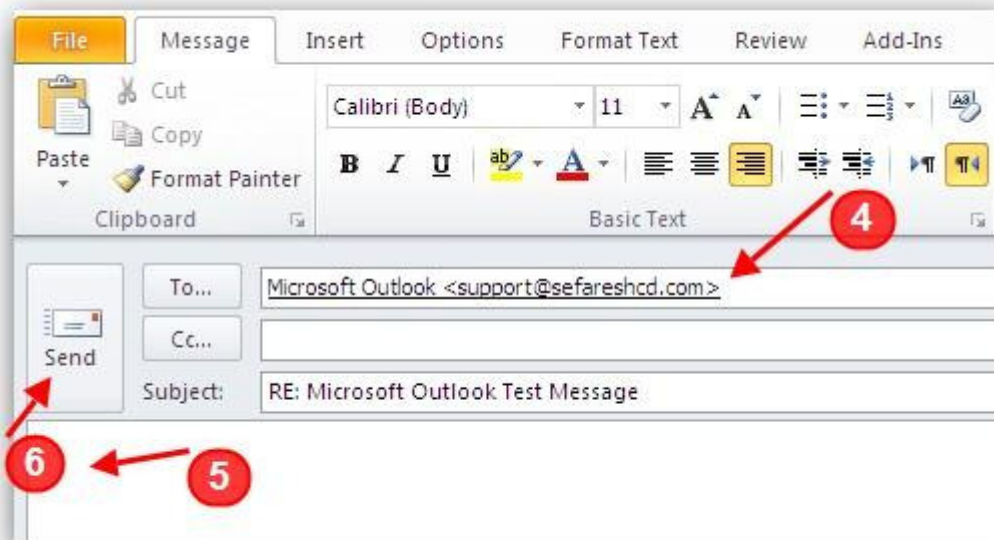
File Message Insert Options Format Text Review Add-Ins

Paste

Cut

Copy

Format Painter

Clipboard

Calibri (Body) 11

B I U

Basic Text

4

Send

To...

Cc...

Subject:

Microsoft Outlook <support@sefareshcd.com>

RE: Microsoft Outlook Test Message

6

5